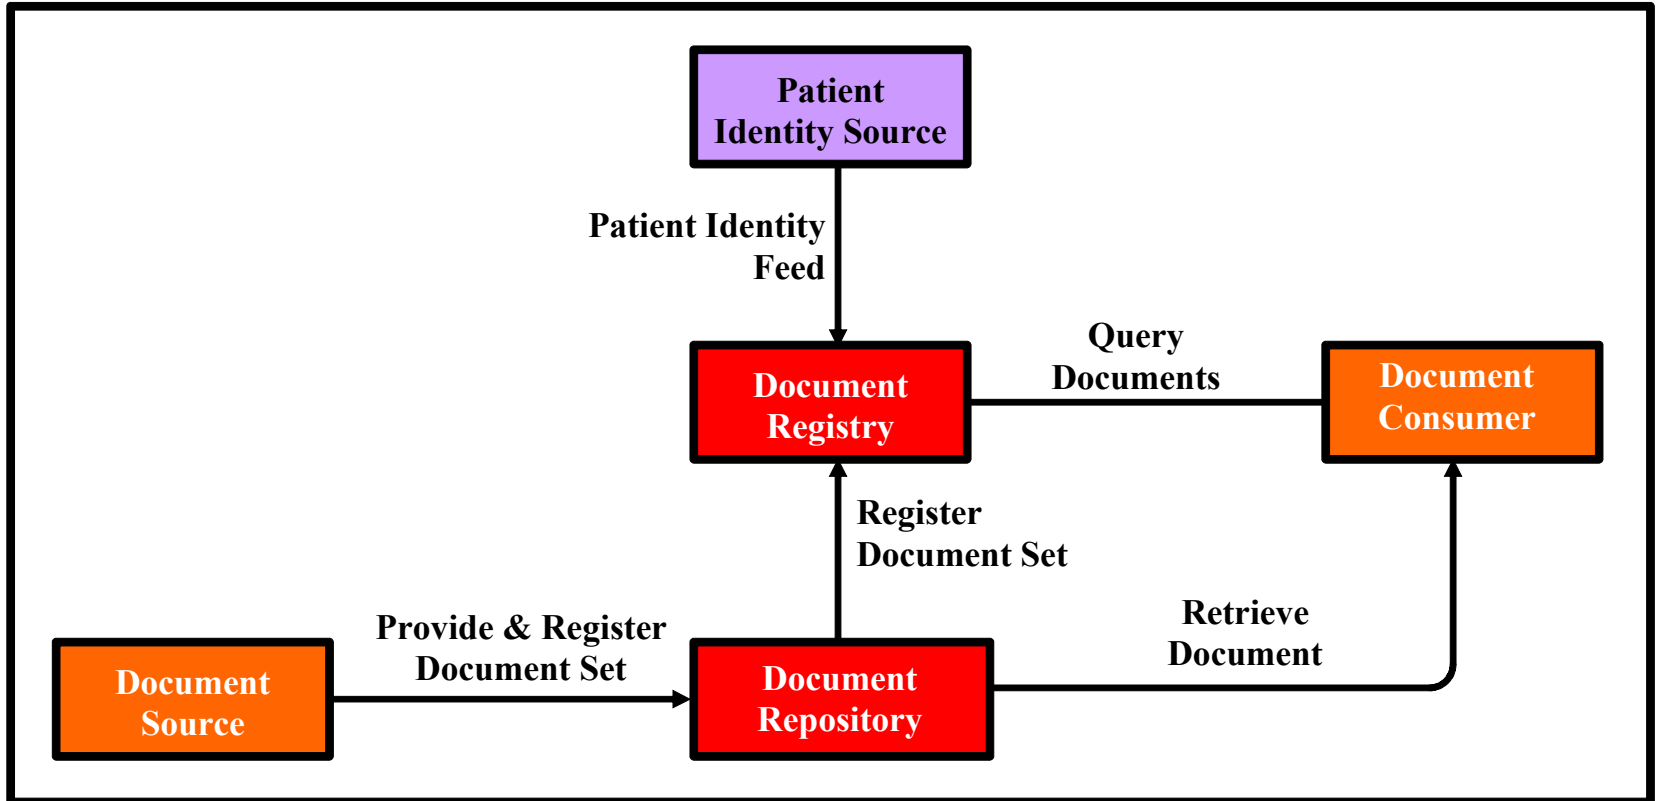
Patient Identity Source

Patient Identity Feed

Document Registry

Query Documents

Document Consumer

Register Document Set

Retrieve Document

Provide & Register Document Set

Document Source

Document Repository